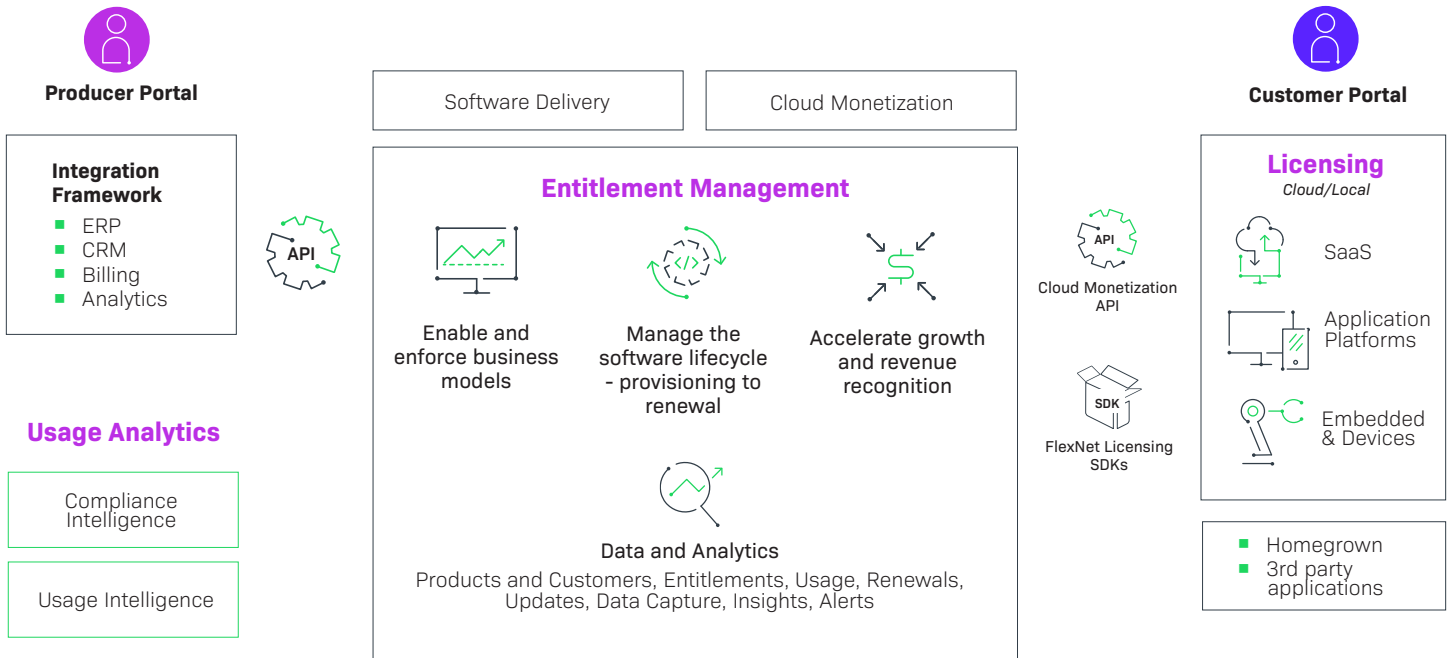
Producer Portal

Integration Framework
- ERP
- CRM
- Billing
- Analytics

API

Usage Analytics

Compliance Intelligence

Usage Intelligence

Software Delivery

Cloud Monetization

Entitlement Management

Enable and enforce business models

Manage the software lifecycle - provisioning to renewal

Accelerate growth and revenue recognition

Data and Analytics

Products and Customers, Entitlements, Usage, Renewals, Updates, Data Capture, Insights, Alerts

API

Cloud Monetization API

SDK

FlexNet Licensing SDKs

Customer Portal

Licensing
Cloud/Local

SaaS

Application Platforms

Embedded & Devices

- Homegrown
- 3rd party applications